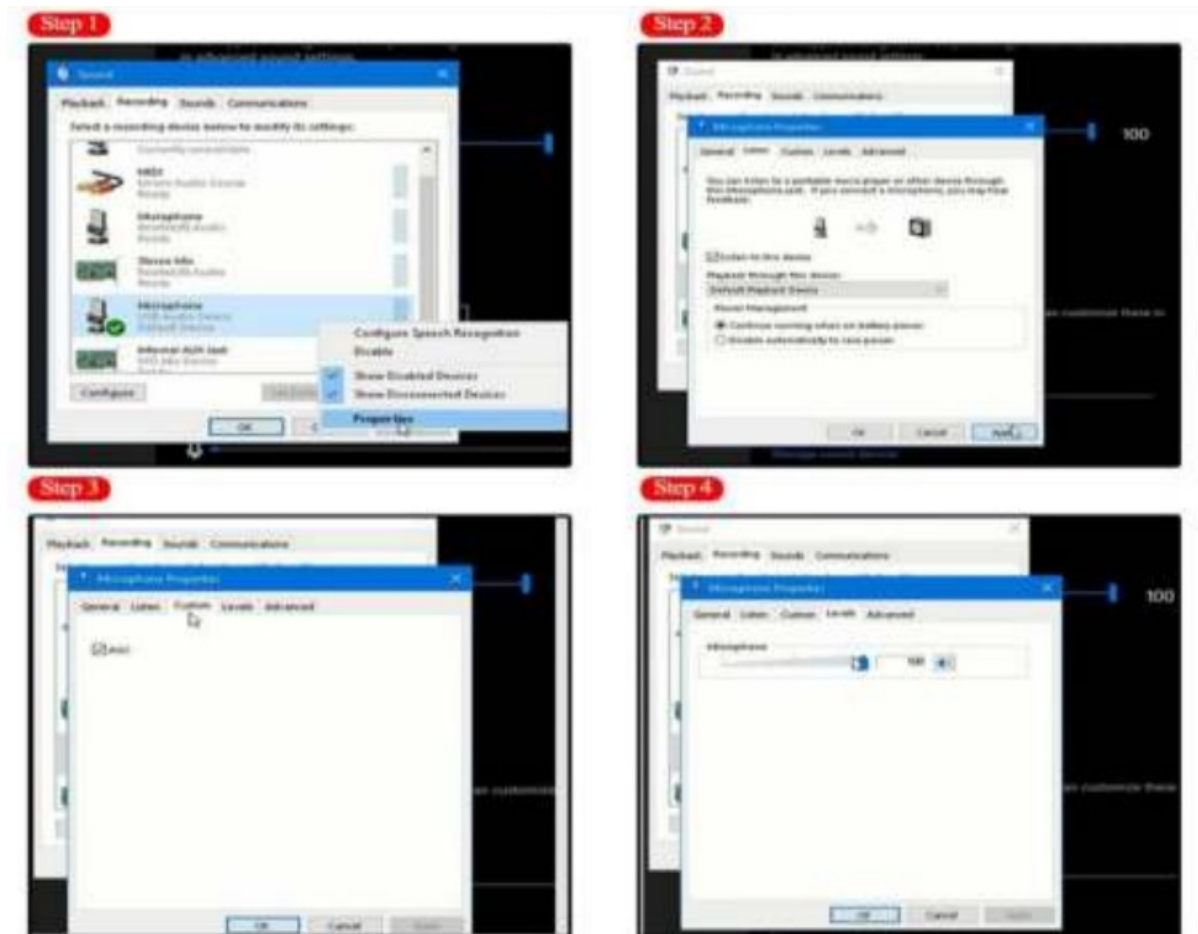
Step 1

Sound

Playback Recording Sounds Communications

Select a recording device below to modify its settings:

MIDI

Microphone

Stereo Mix

Microphone

Internal AUX Jack

Configure Speech Recognition
Disable
Show Disabled Devices
Show Disconnected Devices
Properties

Configure

OK

Step 2

Sound

Playback Recording Sounds Communications

Microphone Properties

General Listen Custom Levels Advanced

Listen to this device

Playback through this device:

Default Playback Device

Power Management

Continue running when on battery power

Disable automatically to save power

OK Cancel Apply

100

Step 3

Playback Recording Sounds Communications

Microphone Properties

General Listen Custom Levels Advanced

AGC

OK Cancel Apply

Step 4

Sound

Playback Recording Sounds Communications

Microphone Properties

General Listen Custom Levels Advanced

Microphone

100

OK Cancel Apply

100